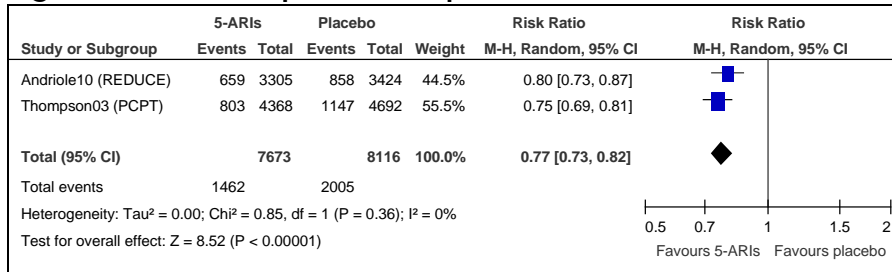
| | 5-ARIs | | Placebo | | | Risk Ratio | Risk Ratio |
|---|---|---|---|---|---|---|---|
| Study or Subgroup | Events | Total | Events | Total | Weight | M-H, Random, 95% CI | M-H, Random, 95% CI |
| Andriole10 (REDUCE) | 659 | 3305 | 858 | 3424 | 44.5% | 0.80 [0.73, 0.87] | |
| Thompson03 (PCPT) | 803 | 4368 | 1147 | 4692 | 55.5% | 0.75 [0.69, 0.81] | |
| Total (95% CI) | | 7673 | | 8116 | 100.0% | 0.77 [0.73, 0.82] | |
| Total events | 1462 | | 2005 | | | | |

Heterogeneity: Tau² = 0.00; Chi² = 0.85, df = 1 (P = 0.36); I² = 0%

Test for overall effect: Z = 8.52 (P < 0.00001)

0.5 0.7 1 1.5 2

Favours 5-ARIs Favours placebo